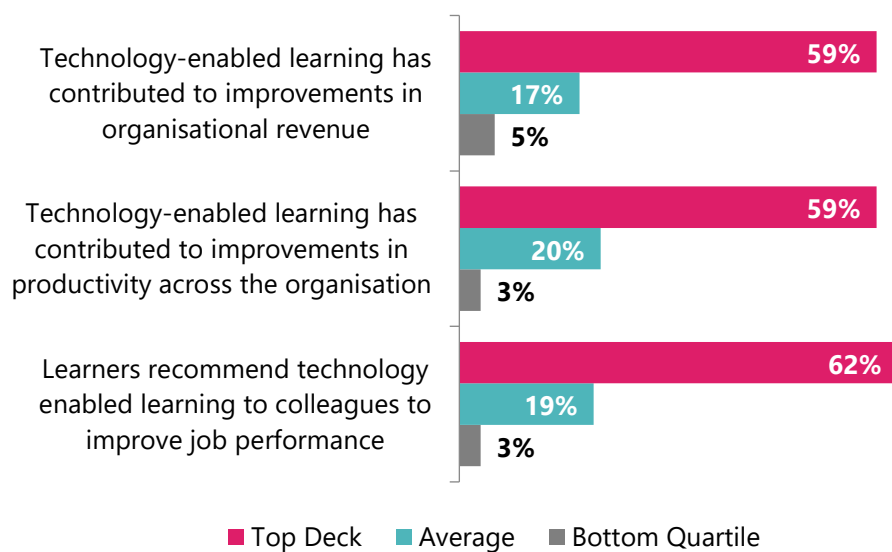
Technology-enabled learning has contributed to improvements in organisational revenue

59%

17%

5%

Technology-enabled learning has contributed to improvements in productivity across the organisation

59%

20%

3%

Learners recommend technology enabled learning to colleagues to improve job performance

62%

19%

3%

Top Deck Average Bottom Quartile